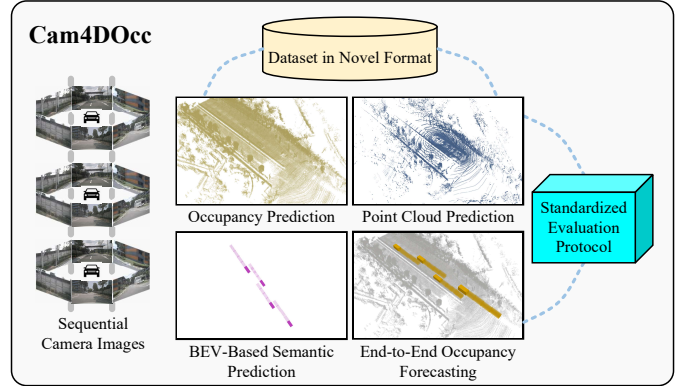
Cam4DOcc

Dataset in Novel Format

Occupancy Prediction

Point Cloud Prediction

Standardized Evaluation Protocol

Sequential Camera Images

BEV-Based Semantic Prediction

End-to-End Occupancy Forecasting